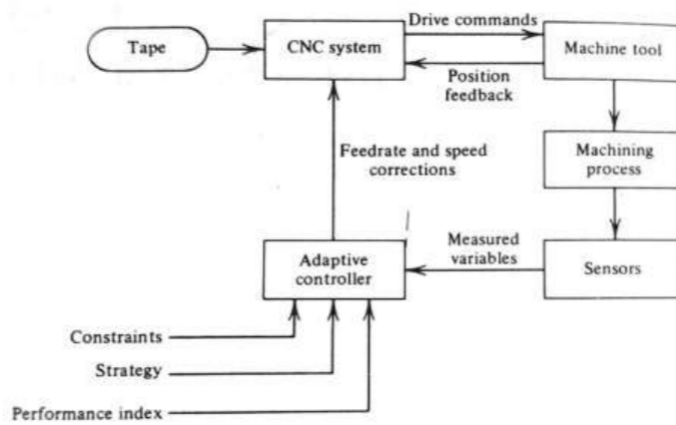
Tape

CNC system

Drive commands

Position feedback

Machine tool

Machining process

Feedrate and speed corrections

Adaptive controller

Measured variables

Sensors

Constraints

Strategy

Performance index